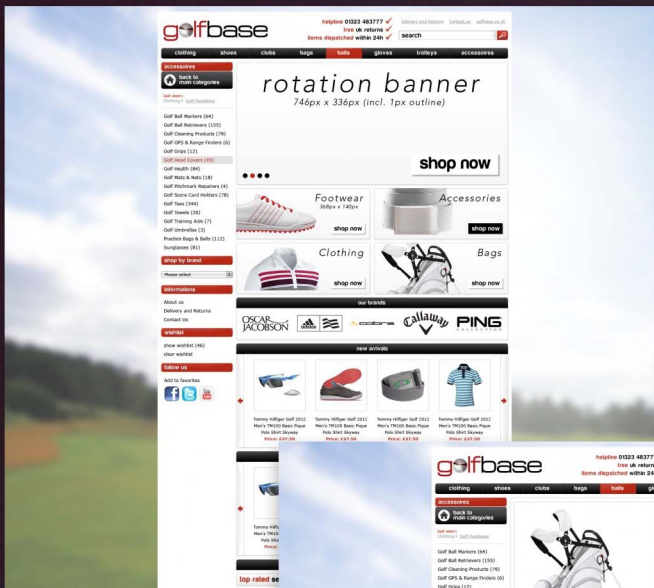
golfbase

helpline 01323 483777 ✓ Delivery and Returns Contact us golfbase.co.uk
free uk returns ✓
items dispatched within 24h ✓
search

clothing shoes clubs bags balls gloves trolleys accessories

accessories
back to main categories
last seen:
Clothing > Golf Headwear

Golf Ball Markers (64)
Golf Ball Retrievers (155)
Golf Cleaning Products (79)
Golf GPS & Range Finders (6)
Golf Grips (12)
Golf Head Covers (45)
Golf Health (84)
Golf Mats & Nets (18)
Golf Pitchmark Repairers (4)
Golf Score Card Holders (78)
Golf Tees (344)
Golf Towels (28)
Golf Training Aids (7)
Golf Umbrellas (3)
Practice Bags & Balls (112)
Sunglasses (81)

shop by brand
Please select

informations
About us
Delivery and Returns
Contact Us

wishlist
show wishlist (46)
clear wishlist

follow us
Add to favorites

rotation banner
746px x 336px (incl. 1px outline)
shop now

Footwear
368px x 140px
shop now

Accessories
shop now

Clothing
shop now

Bags
shop now

our brands
OSCAR JACOBSON adidas cobra Callaway PING

new arrivals
Tommy Hilfiger Golf 2012 Men's TM100 Basic Pique Polo Shirt Skyway
Price: £37.50
Tommy Hilfiger Golf 2012 Men's TM100 Basic Pique Polo Shirt Skyway
Price: £37.50
Tommy Hilfiger Golf 2012 Men's TM100 Basic Pique Polo Shirt Skyway
Price: £37.50
Tommy Hilfiger Golf 2012 Men's TM100 Basic Pique Polo Shirt Skyway
Price: £37.50

Tommy Hilfiger Men's TM100 Polo Shi
Price:

top rated se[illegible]

golfbase
helpline 01323 48377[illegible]
free uk return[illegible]
items dispatched within 24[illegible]
clothing shoes clubs bags balls gl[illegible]
accessories
back to main categories
last seen:
Clothing > Golf Headwear
Golf Ball Markers (64)
Golf Ball Retrievers (155)
Golf Cleaning Products (79)
Golf GPS & Range Finders (6)
Golf Grips (12)